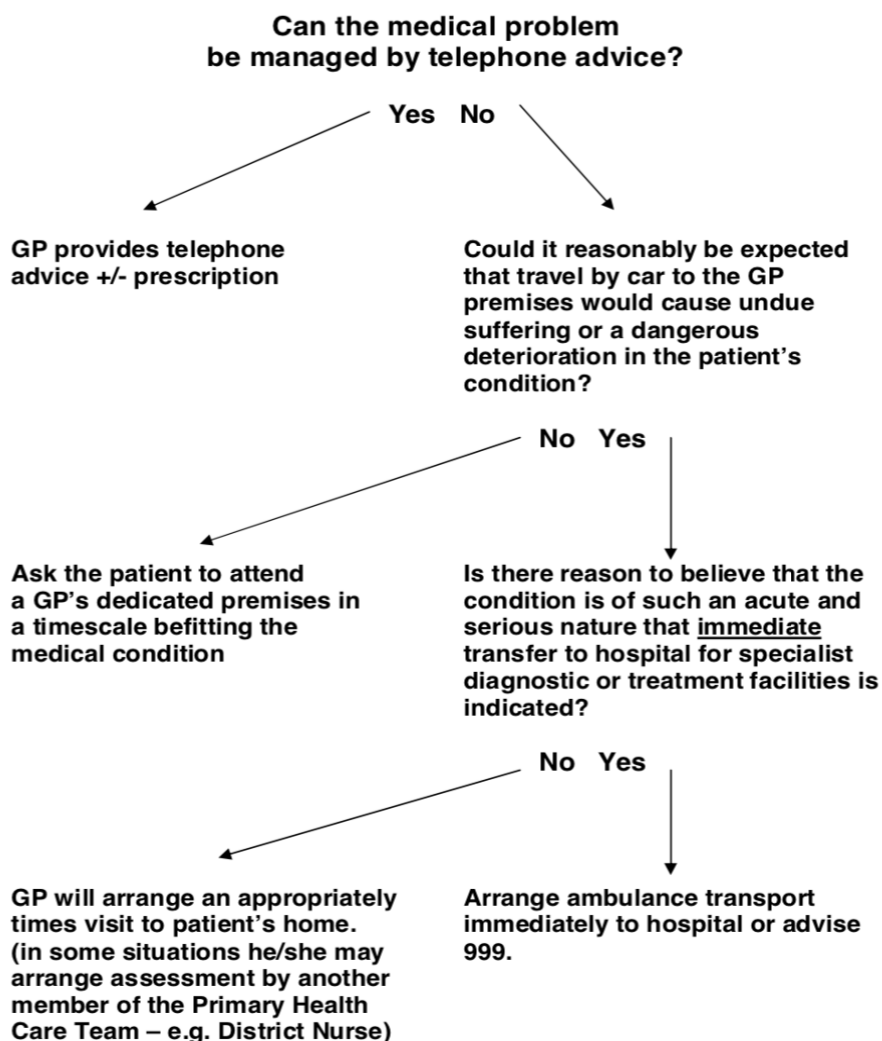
Can the medical problem be managed by telephone advice?

Yes No

GP provides telephone advice +/- prescription

Could it reasonably be expected that travel by car to the GP premises would cause undue suffering or a dangerous deterioration in the patient's condition?

No Yes

Ask the patient to attend a GP's dedicated premises in a timescale befitting the medical condition

Is there reason to believe that the condition is of such an acute and serious nature that immediate transfer to hospital for specialist diagnostic or treatment facilities is indicated?

No Yes

GP will arrange an appropriately times visit to patient's home. (in some situations he/she may arrange assessment by another member of the Primary Health Care Team – e.g. District Nurse)

Arrange ambulance transport immediately to hospital or advise 999.